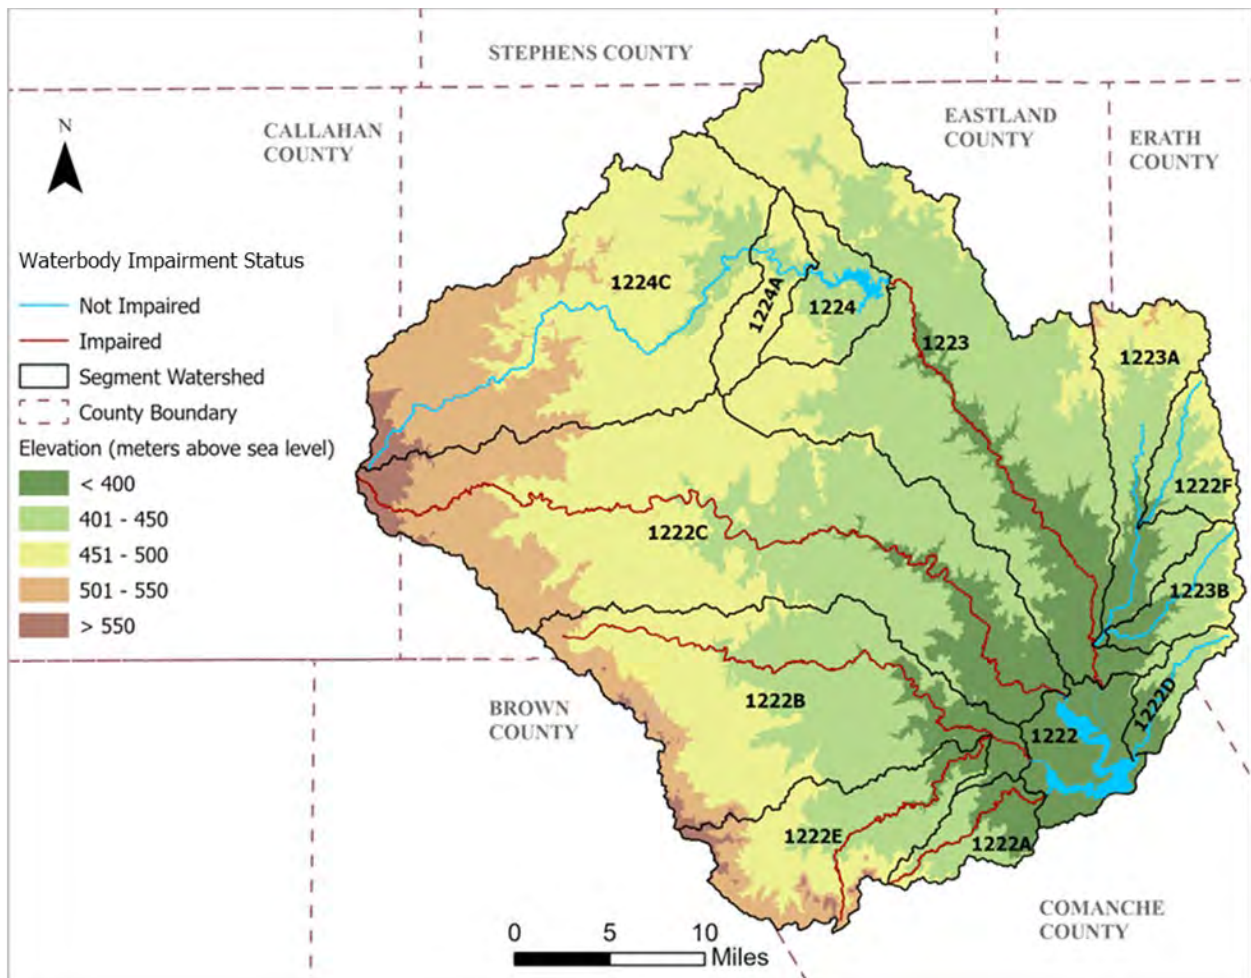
STEPHENS COUNTY

CALLAHAN COUNTY

EASTLAND COUNTY

ERATH COUNTY

N

Waterbody Impairment Status
Not Impaired
Impaired
Segment Watershed
County Boundary
Elevation (meters above sea level)
< 400
401 - 450
451 - 500
501 - 550
> 550

1224C
1224A
1224
1223
1223A
1222F
1222C
1223B
1222B
1222D
1222
1222E
1222A

BROWN COUNTY

COMANCHE COUNTY

0 5 10 Miles